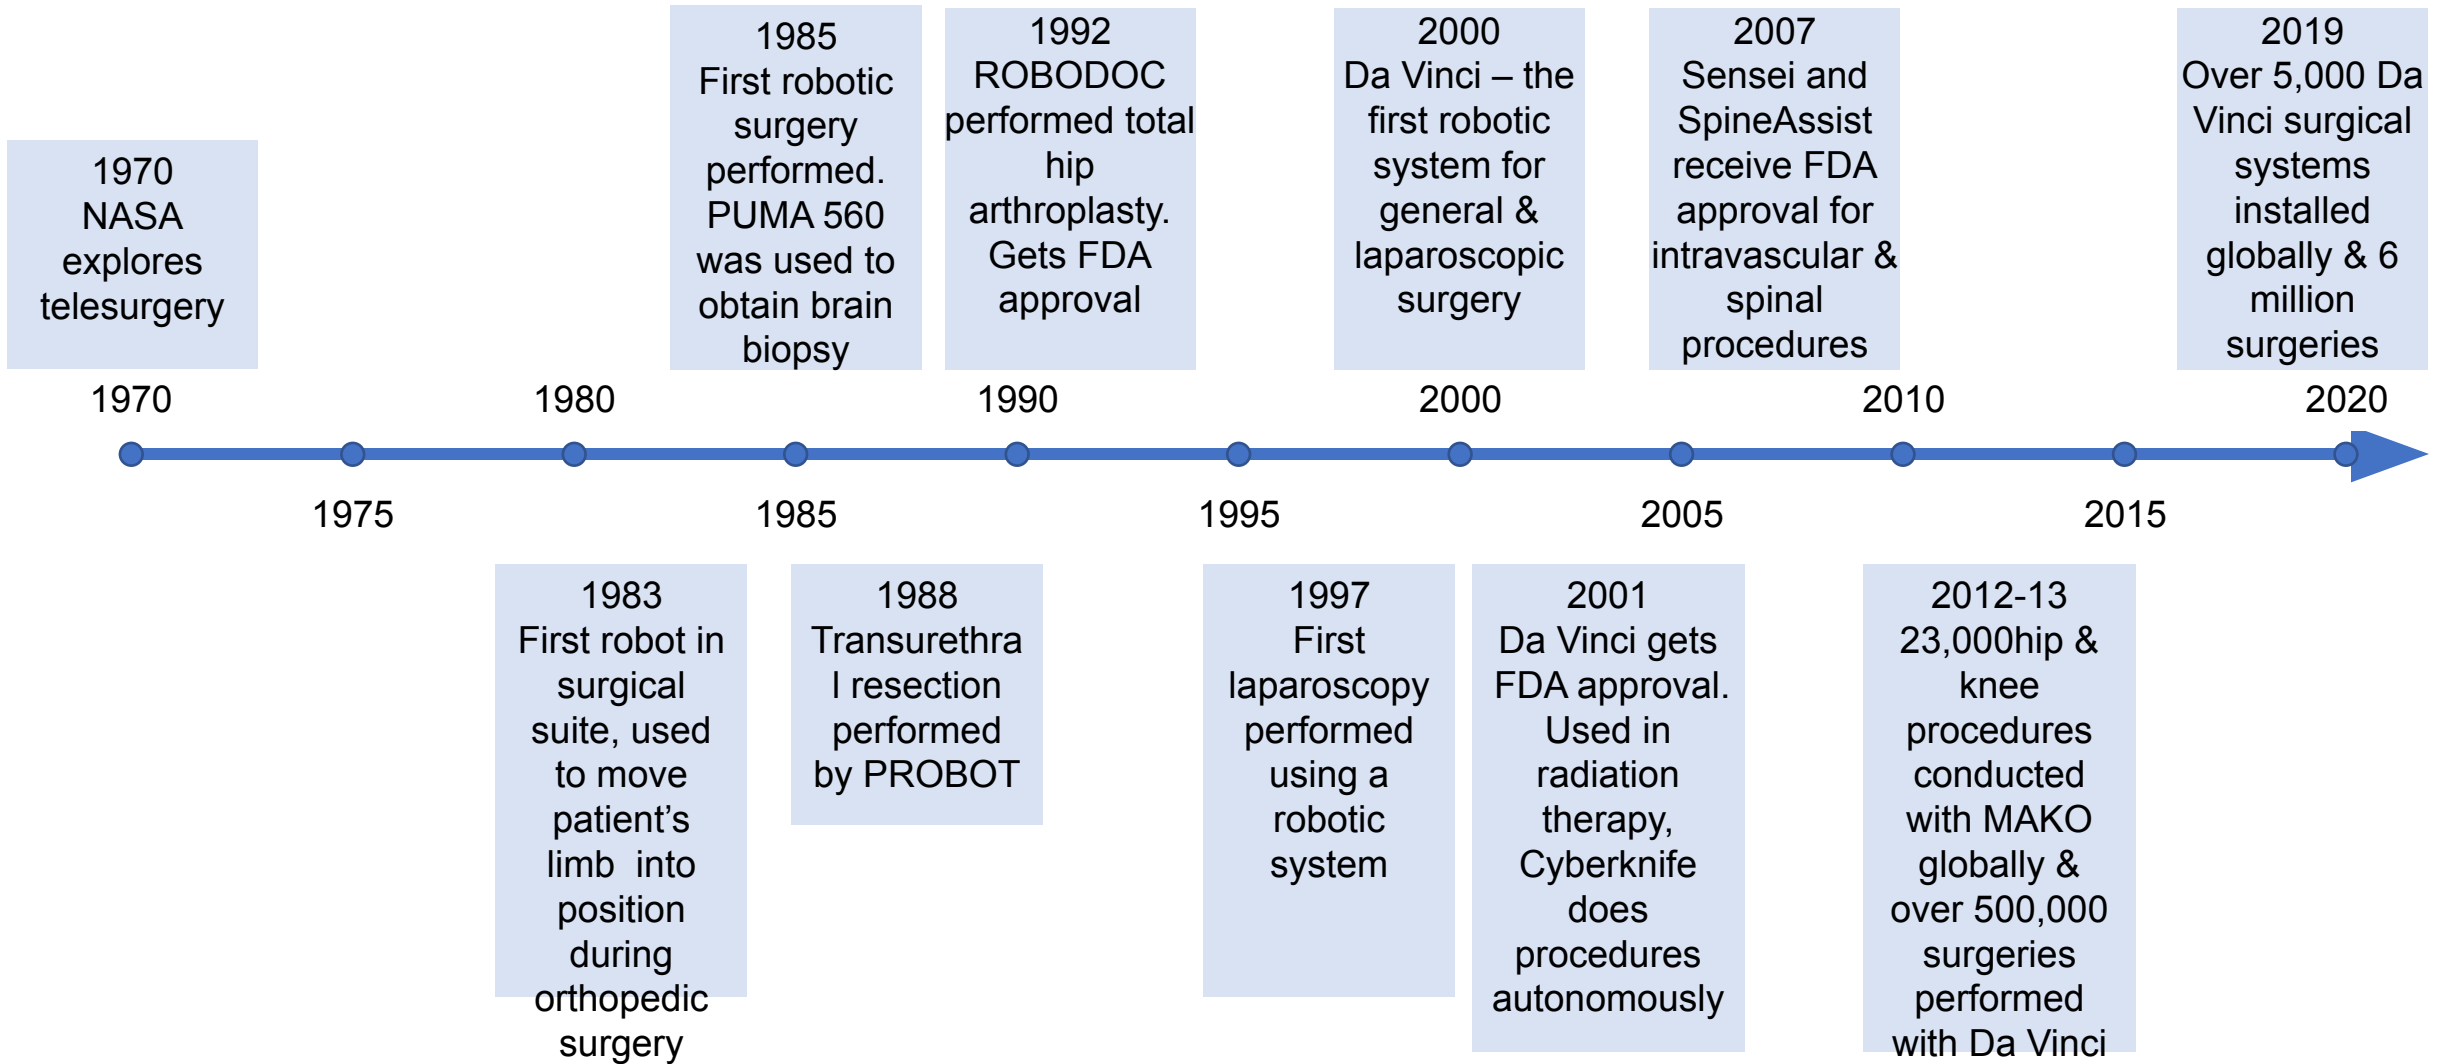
1970
NASA explores telesurgery

1985
First robotic surgery performed. PUMA 560 was used to obtain brain biopsy

1992
ROBODOC performed total hip arthroplasty. Gets FDA approval

2000
Da Vinci – the first robotic system for general & laparoscopic surgery

2007
Sensei and SpineAssist receive FDA approval for intravascular & spinal procedures

2019
Over 5,000 Da Vinci surgical systems installed globally & 6 million surgeries

1970 1980 1990 2000 2010 2020

1975 1985 1995 2005 2015

1983
First robot in surgical suite, used to move patient's limb into position during orthopedic surgery

1988
Transurethral resection performed by PROBOT

1997
First laparoscopy performed using a robotic system

2001
Da Vinci gets FDA approval. Used in radiation therapy, Cyberknife does procedures autonomously

2012-13
23,000hip & knee procedures conducted with MAKO globally & over 500,000 surgeries performed with Da Vinci